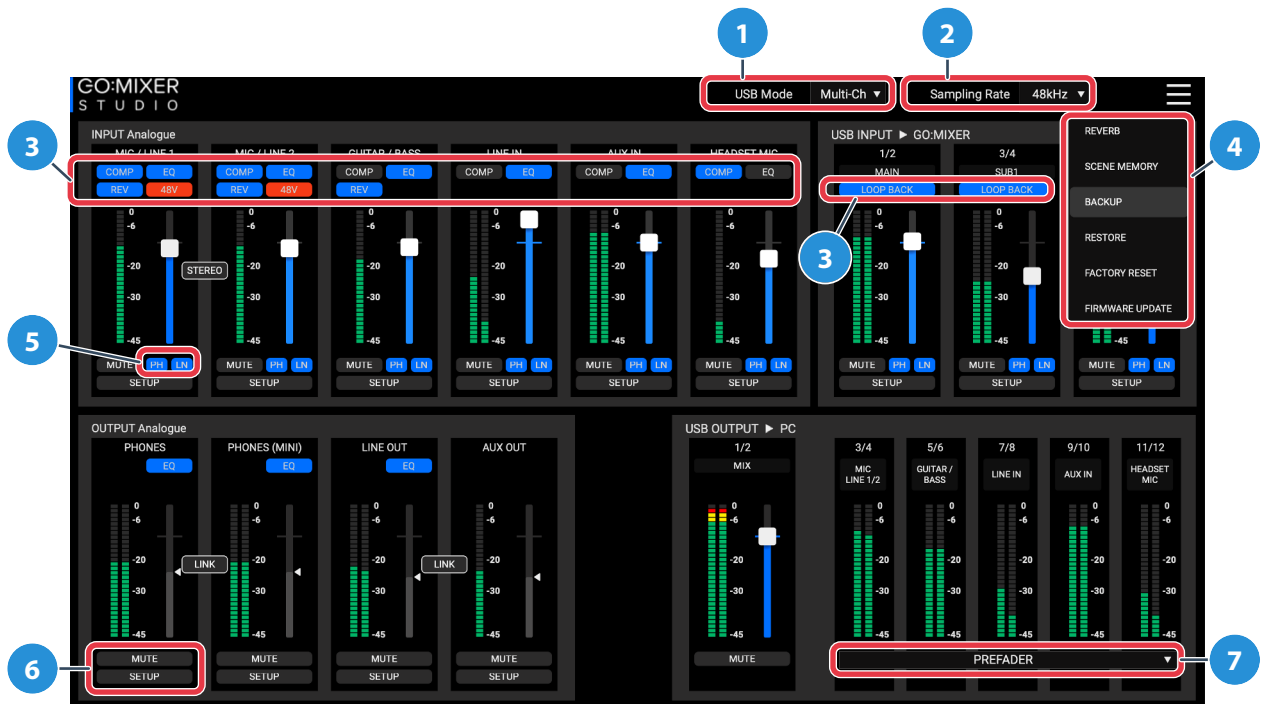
1
2
GO:MIXER STUDIO
USB Mode Multi-Ch ▼
Sampling Rate 48kHz ▼

INPUT Analogue
3
MIC / LINE 1
COMP EQ
REV 48V
MIC / LINE 2
COMP EQ
REV 48V
GUITAR / BASS
COMP EQ
REV
LINE IN
COMP EQ
AUX IN
COMP EQ
HEADSET MIC
COMP EQ

0
-6
-20
-30
-45
STEREO

5
MUTE PH LN
SETUP
MUTE PH LN
SETUP
MUTE PH LN
SETUP
MUTE PH LN
SETUP
MUTE PH LN
SETUP
MUTE PH LN
SETUP

USB INPUT ► GO:MIXER
1/2
MAIN
LOOP BACK
3/4
SUB1
LOOP BACK
3
MUTE PH LN
SETUP
MUTE PH LN
SETUP
MUTE PH LN
SETUP

4
REVERB
SCENE MEMORY
BACKUP
RESTORE
FACTORY RESET
FIRMWARE UPDATE

OUTPUT Analogue
PHONES
EQ
PHONES (MINI)
EQ
LINE OUT
EQ
AUX OUT
LINK
LINK
0
-6
-20
-30
-45
6
MUTE
SETUP
MUTE
SETUP
MUTE
SETUP
MUTE
SETUP

USB OUTPUT ► PC
1/2
MIX
MUTE
3/4
MIC LINE 1/2
5/6
GUITAR / BASS
7/8
LINE IN
9/10
AUX IN
11/12
HEADSET MIC
PREFADER ▼
7